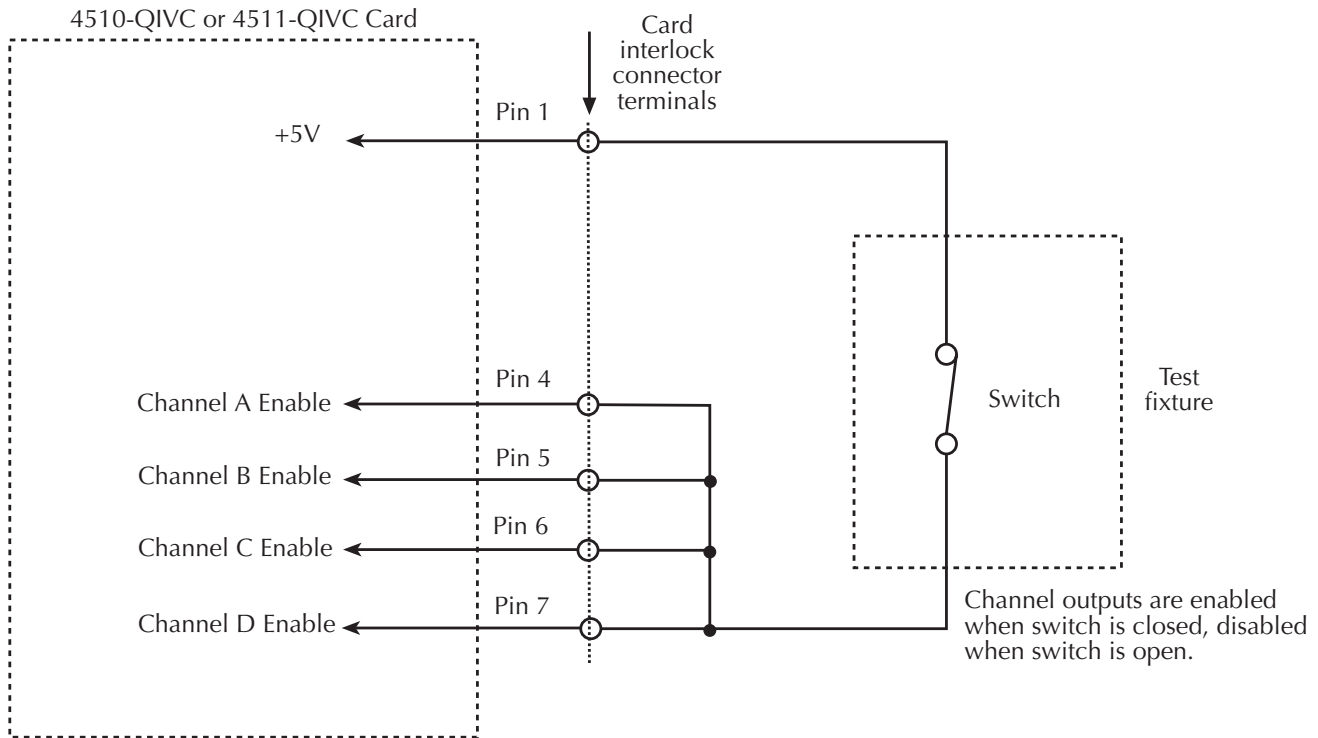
4510-QIVC or 4511-QIVC Card

Card interlock connector terminals

Pin 1

+5V

Switch

Test fixture

Pin 4

Channel A Enable

Pin 5

Channel B Enable

Pin 6

Channel C Enable

Pin 7

Channel D Enable

Channel outputs are enabled when switch is closed, disabled when switch is open.